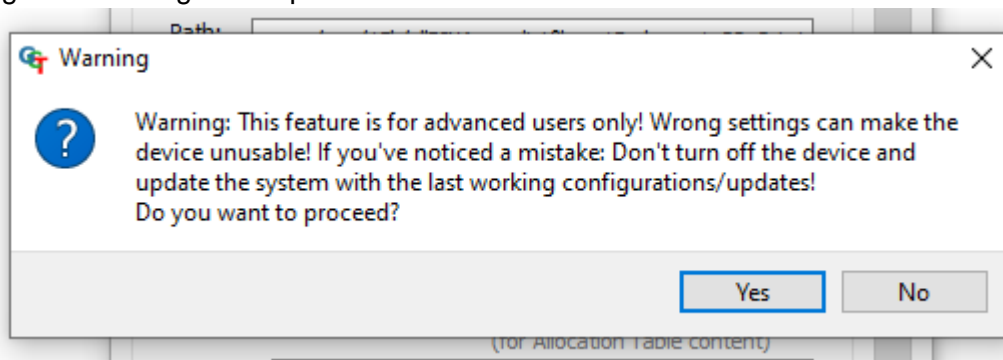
Path: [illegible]

Warning

Warning: This feature is for advanced users only! Wrong settings can make the device unusable! If you've noticed a mistake: Don't turn off the device and update the system with the last working configurations/updates!
Do you want to proceed?

Yes
No

(for Allocation Table content)